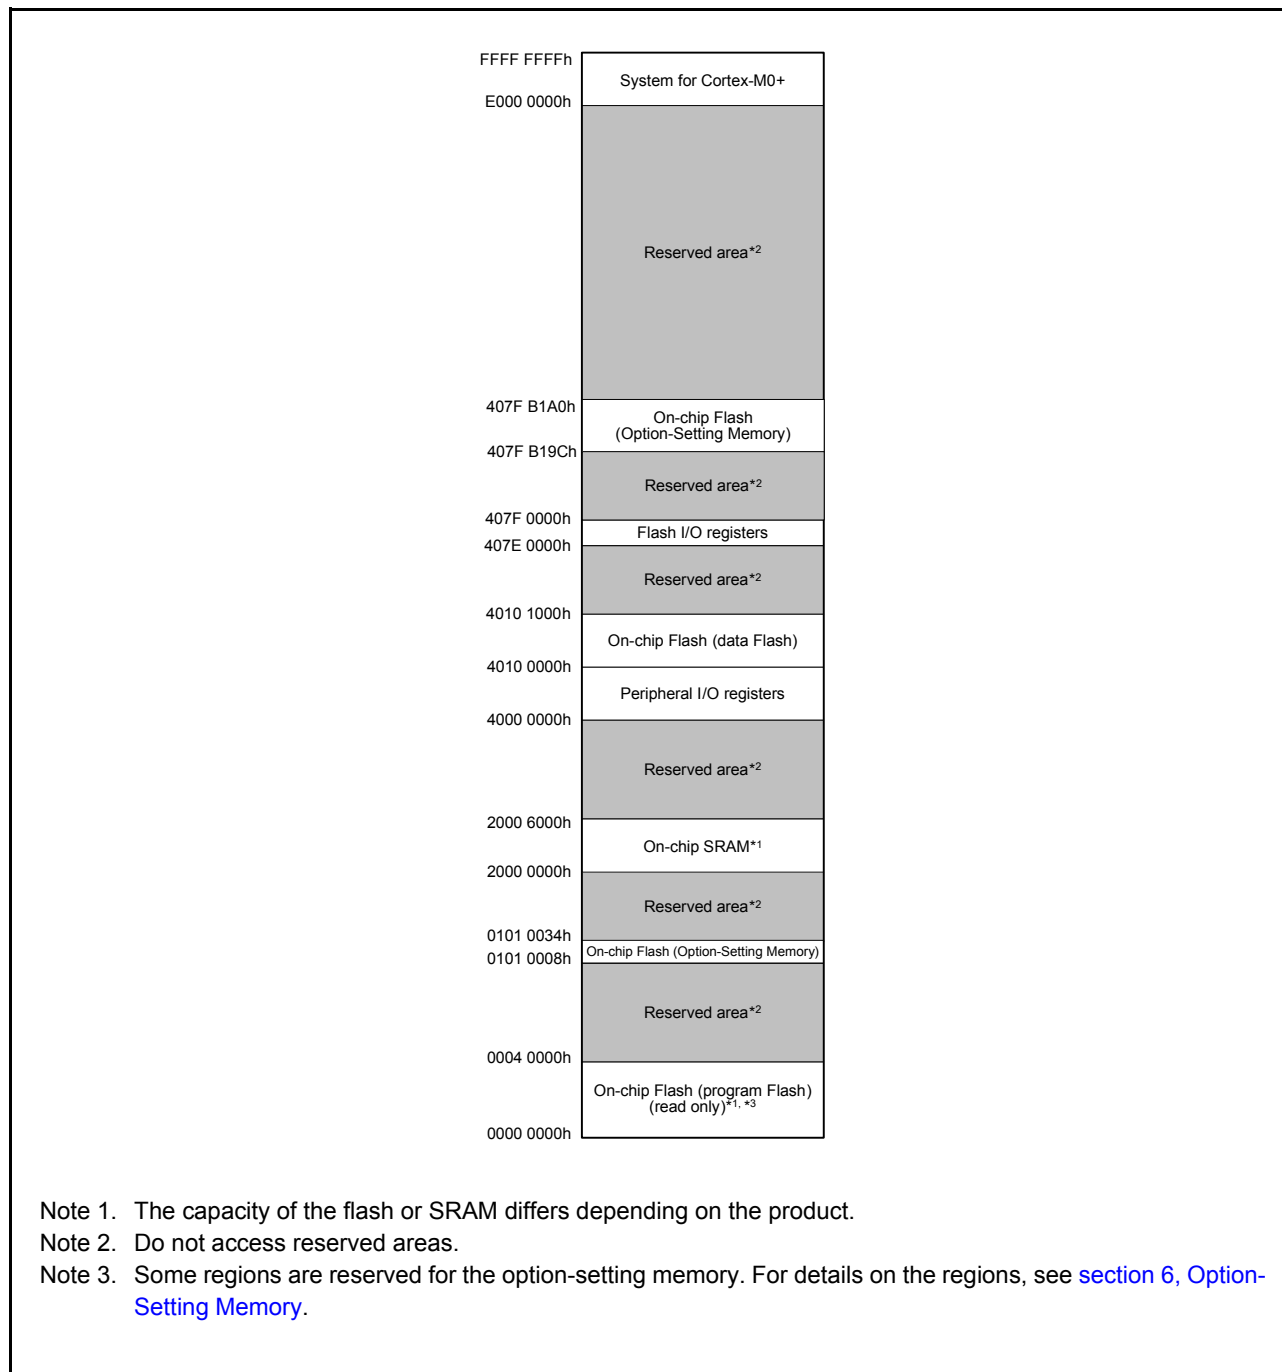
FFFF FFFFh
System for Cortex-M0+
E000 0000h
Reserved area*2
407F B1A0h
On-chip Flash (Option-Setting Memory)
407F B19Ch
Reserved area*2
407F 0000h
Flash I/O registers
407E 0000h
Reserved area*2
4010 1000h
On-chip Flash (data Flash)
4010 0000h
Peripheral I/O registers
4000 0000h
Reserved area*2
2000 6000h
On-chip SRAM*1
2000 0000h
Reserved area*2
0101 0034h
On-chip Flash (Option-Setting Memory)
0101 0008h
Reserved area*2
0004 0000h
On-chip Flash (program Flash) (read only)*1, *3
0000 0000h

Note 1. The capacity of the flash or SRAM differs depending on the product.
Note 2. Do not access reserved areas.
Note 3. Some regions are reserved for the option-setting memory. For details on the regions, see section 6, Option-Setting Memory.